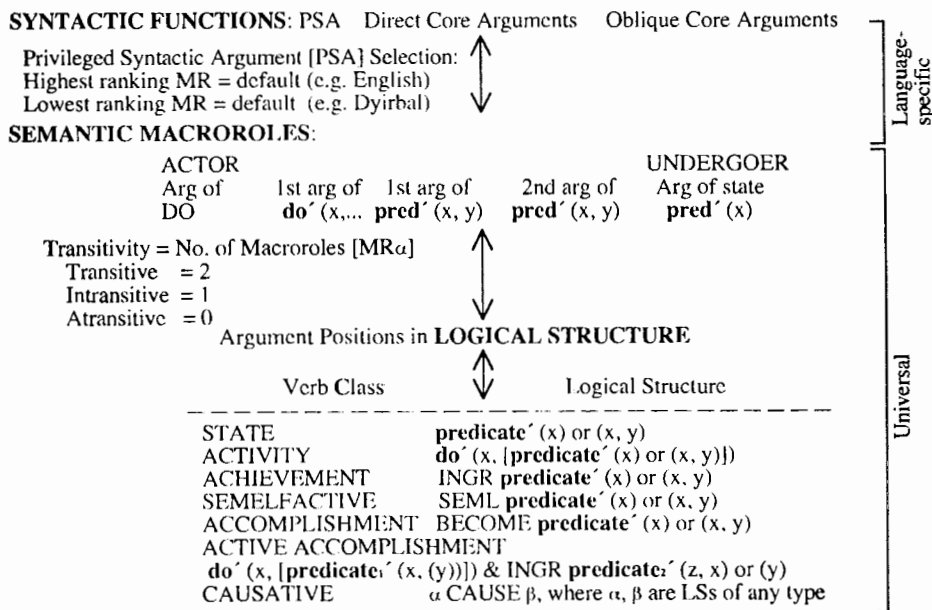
**SYNTACTIC FUNCTIONS**: PSA Direct Core Arguments Oblique Core Arguments

Language-specific

Privileged Syntactic Argument [PSA] Selection:
Highest ranking MR = default (e.g. English)
Lowest ranking MR = default (e.g. Dyirbal)

**SEMANTIC MACROROLES**:

| ACTOR | | | | UNDERGOER |
|---|---|---|---|---|
| Arg of DO | 1st arg of **do´** (x,... | 1st arg of **pred´** (x, y) | 2nd arg of **pred´** (x, y) | Arg of state **pred´** (x) |

**Transitivity** = No. of Macroroles [MRα]
Transitive = 2
Intransitive = 1
Atransitive = 0

Argument Positions in **LOGICAL STRUCTURE**

Universal

| Verb Class | Logical Structure |
|---|---|
| STATE | **predicate´** (x) or (x, y) |
| ACTIVITY | **do´** (x, [**predicate´** (x) or (x, y)]) |
| ACHIEVEMENT | INGR **predicate´** (x) or (x, y) |
| SEMELFACTIVE | SEML **predicate´** (x) or (x, y) |
| ACCOMPLISHMENT | BECOME **predicate´** (x) or (x, y) |
| ACTIVE ACCOMPLISHMENT | **do´** (x, [**predicate$_1$´** (x, (y))]) & INGR **predicate$_2$´** (z, x) or (y) |
| CAUSATIVE | α CAUSE β, where α, β are LSs of any type |